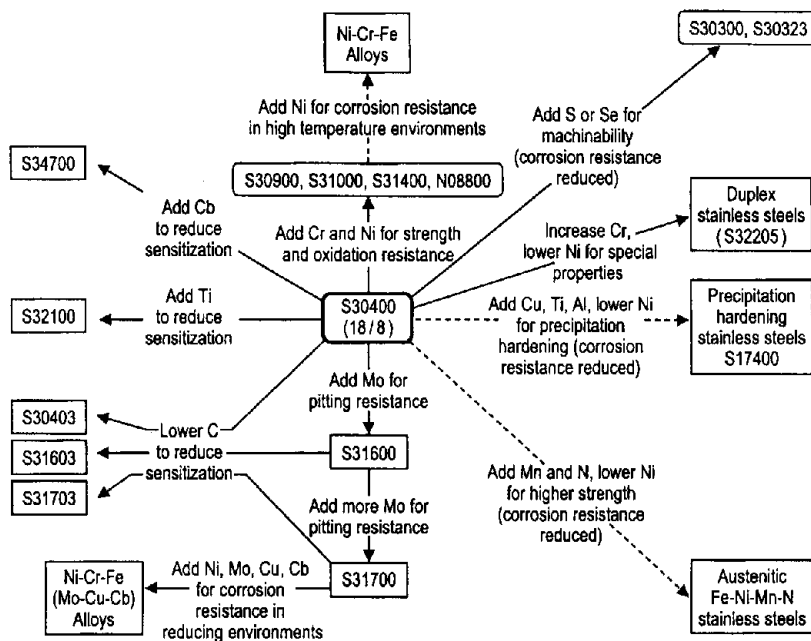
Ni-Cr-Fe Alloys

S30300, S30323

Add Ni for corrosion resistance in high temperature environments

Add S or Se for machinability (corrosion resistance reduced)

S34700

S30900, S31000, S31400, N08800

Add Cb to reduce sensitization

Add Cr and Ni for strength and oxidation resistance

Increase Cr, lower Ni for special properties

Duplex stainless steels (S32205)

Add Ti to reduce sensitization

S32100

S30400 (18/8)

Add Cu, Ti, Al, lower Ni for precipitation hardening (corrosion resistance reduced)

Precipitation hardening stainless steels S17400

Add Mo for pitting resistance

S30403

Lower C to reduce sensitization

S31603

S31600

S31703

Add Mn and N, lower Ni for higher strength (corrosion resistance reduced)

Add more Mo for pitting resistance

Ni-Cr-Fe (Mo-Cu-Cb) Alloys

Add Ni, Mo, Cu, Cb for corrosion resistance in reducing environments

S31700

Austenitic Fe-Ni-Mn-N stainless steels